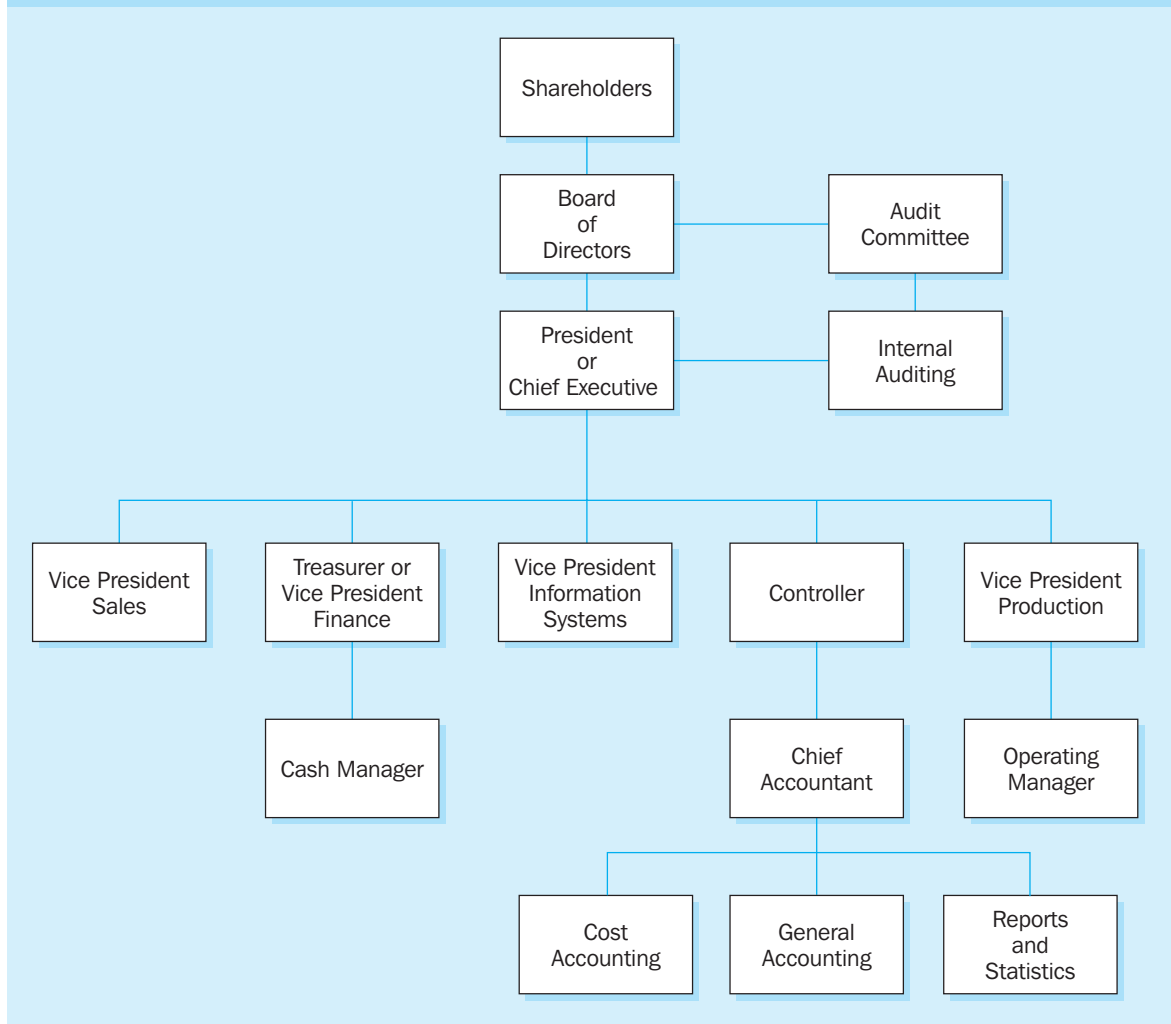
Shareholders

Board of Directors

Audit Committee

President or Chief Executive

Internal Auditing

Vice President Sales

Treasurer or Vice President Finance

Vice President Information Systems

Controller

Vice President Production

Cash Manager

Chief Accountant

Operating Manager

Cost Accounting

General Accounting

Reports and Statistics